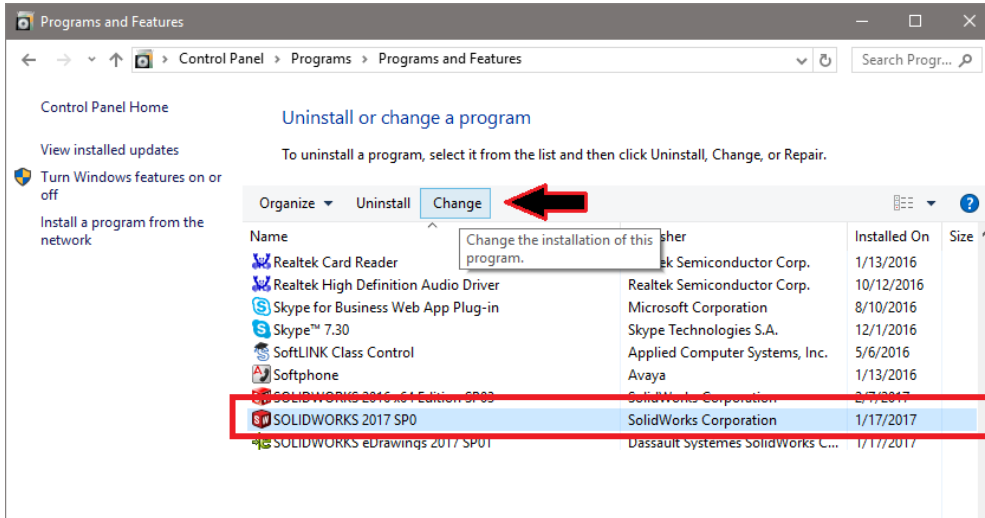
Programs and Features

Control Panel > Programs > Programs and Features

Search Progr...

Control Panel Home

View installed updates

Turn Windows features on or off

Install a program from the network

Uninstall or change a program

To uninstall a program, select it from the list and then click Uninstall, Change, or Repair.

Organize ▾ Uninstall Change

Change the installation of this program.

| Name | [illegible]sher | Installed On | Size |
|---|---|---|---|
| Realtek Card Reader | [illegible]tek Semiconductor Corp. | 1/13/2016 | |
| Realtek High Definition Audio Driver | Realtek Semiconductor Corp. | 10/12/2016 | |
| Skype for Business Web App Plug-in | Microsoft Corporation | 8/10/2016 | |
| Skype™ 7.30 | Skype Technologies S.A. | 12/1/2016 | |
| SoftLINK Class Control | Applied Computer Systems, Inc. | 5/6/2016 | |
| Softphone | Avaya | 1/13/2016 | |
| SOLIDWORKS 2016 x64 Edition SP03 | SolidWorks Corporation | 2/7/2017 | |
| SOLIDWORKS 2017 SP0 | SolidWorks Corporation | 1/17/2017 | |
| SOLIDWORKS eDrawings 2017 SP01 | Dassault Systemes SolidWorks C... | 1/17/2017 | |